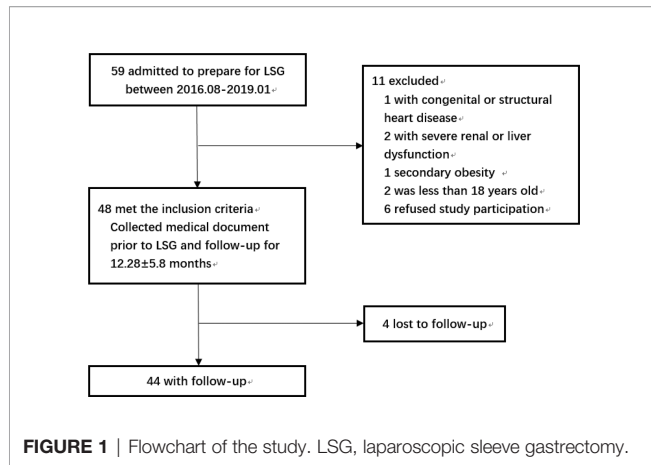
59 admitted to prepare for LSG between 2016.08-2019.01

11 excluded
1 with congenital or structural heart disease
2 with severe renal or liver dysfunction
1 secondary obesity
2 was less than 18 years old
6 refused study participation

48 met the inclusion criteria
Collected medical document prior to LSG and follow-up for 12.28±5.8 months

4 lost to follow-up

44 with follow-up

FIGURE 1 | Flowchart of the study. LSG, laparoscopic sleeve gastrectomy.